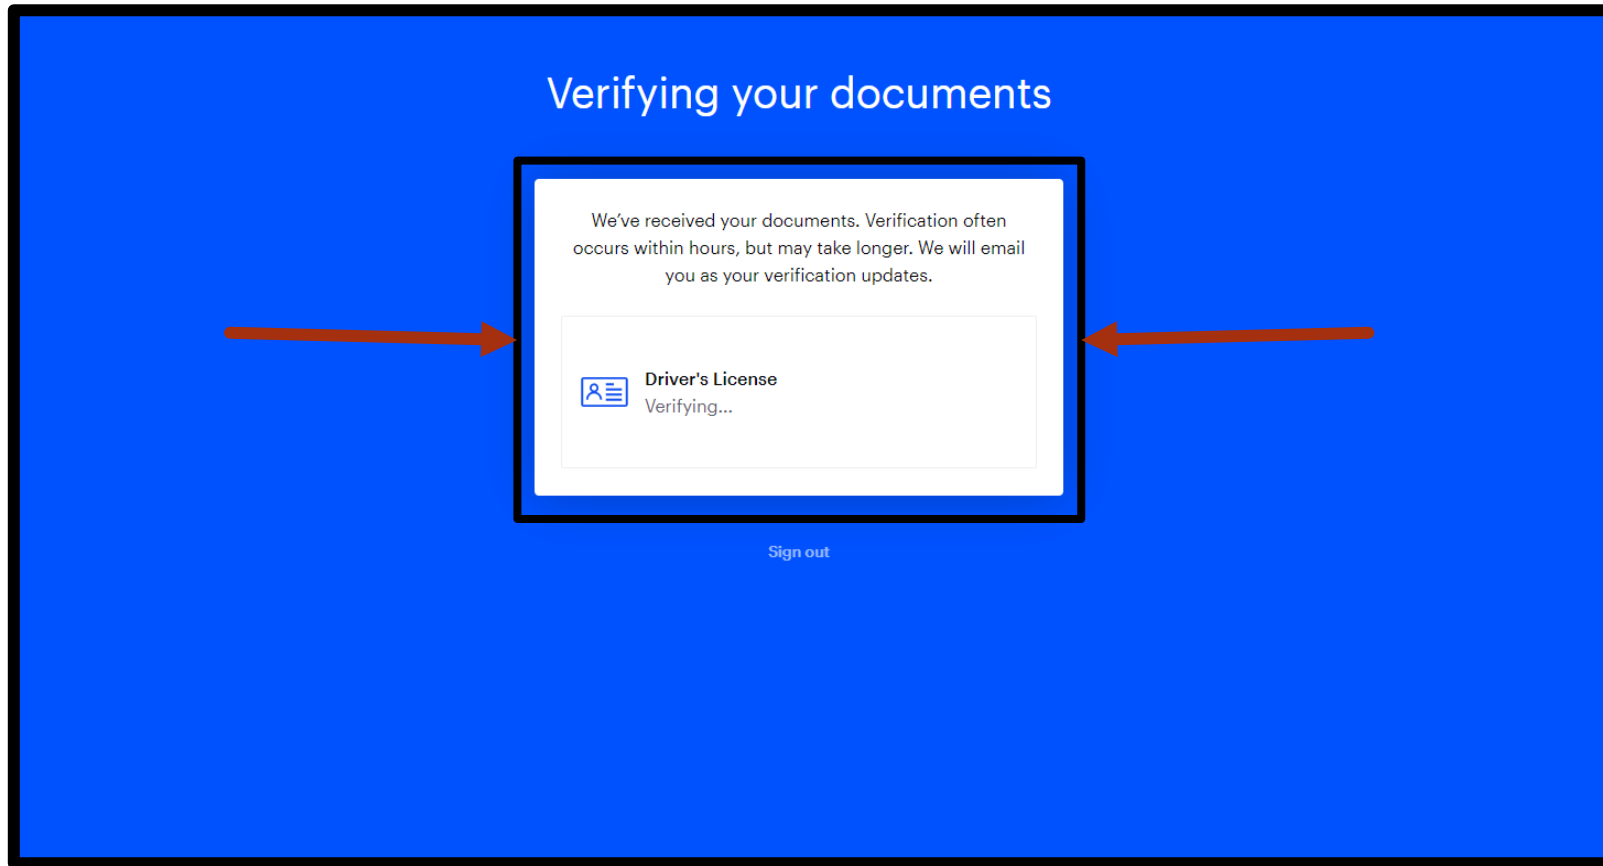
Verifying your documents

We've received your documents. Verification often occurs within hours, but may take longer. We will email you as your verification updates.

Driver's License
Verifying...

Sign out